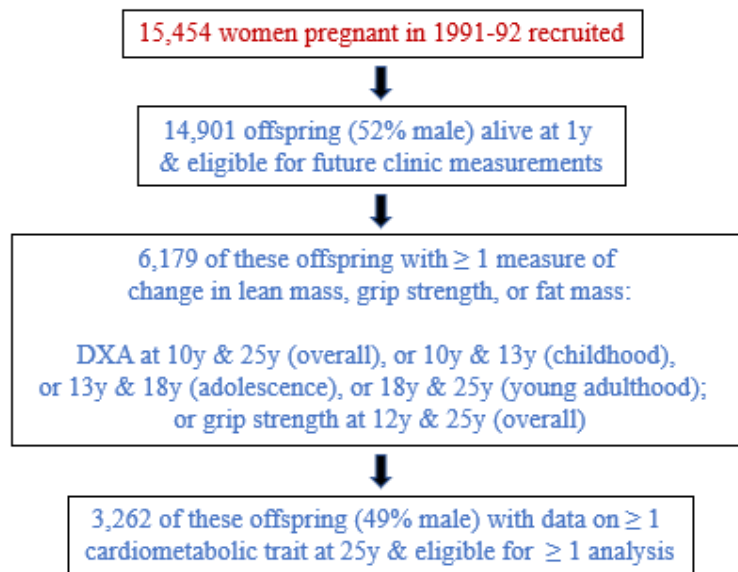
15,454 women pregnant in 1991-92 recruited

14,901 offspring (52% male) alive at 1y & eligible for future clinic measurements

6,179 of these offspring with $\geq 1$ measure of change in lean mass, grip strength, or fat mass:

DXA at 10y & 25y (overall), or 10y & 13y (childhood), or 13y & 18y (adolescence), or 18y & 25y (young adulthood); or grip strength at 12y & 25y (overall)

3,262 of these offspring (49% male) with data on $\geq 1$ cardiometabolic trait at 25y & eligible for $\geq 1$ analysis